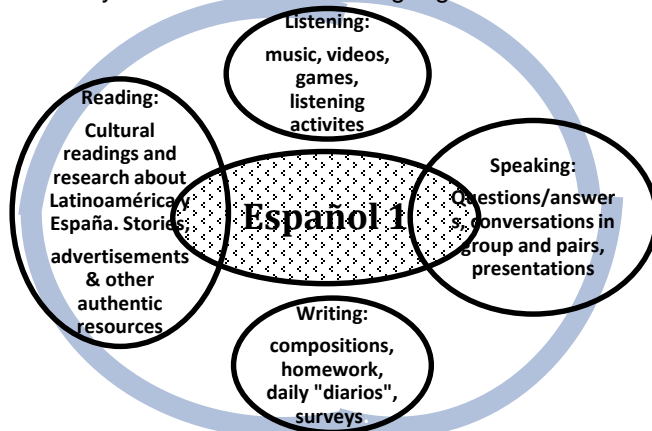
Listening:
music, videos, games, listening activites

Reading:
Cultural readings and research about Latinoamérica y España. Stories, advertisements & other authentic resources

Español 1

Speaking:
Questions/answers, conversations in group and pairs, presentations

Writing:
compositions, homework, daily "diarios", surveys